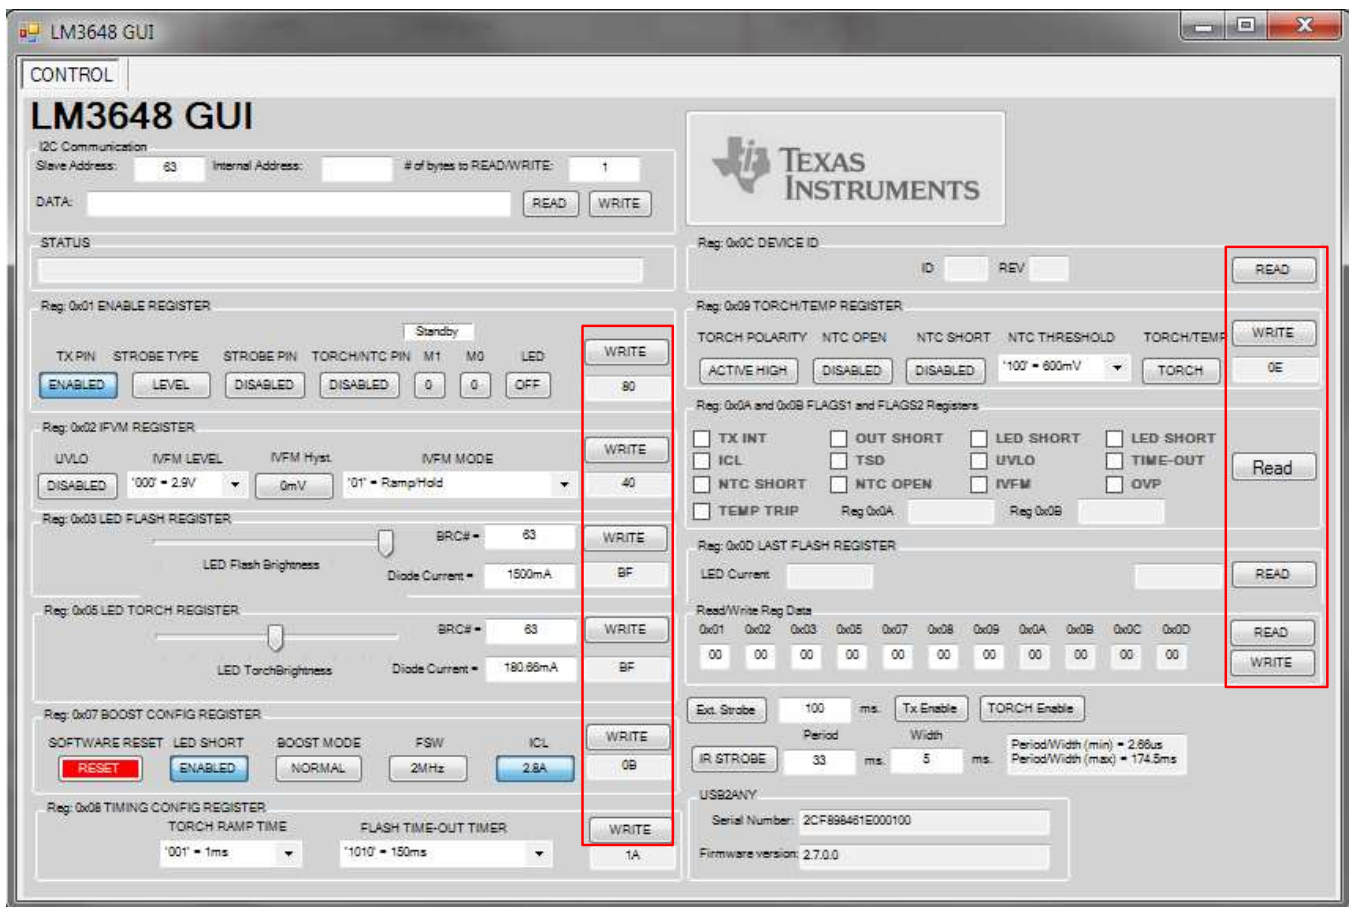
LM3648 GUI

CONTROL

LM3648 GUI

I2C Communication
Slave Address: 63 Internal Address: # of bytes to READ/WRITE: 1
DATA: READ WRITE

TEXAS INSTRUMENTS

STATUS

Reg: 0x0C DEVICE ID
ID REV READ

Reg: 0x01 ENABLE REGISTER
Standby
TX PIN STROBE TYPE STROBE PIN TORCH/NTC PIN M1 M0 LED
ENABLED LEVEL DISABLED DISABLED 0 0 OFF
WRITE
80

Reg: 0x09 TORCH/TEMP REGISTER
TORCH POLARITY NTC OPEN NTC SHORT NTC THRESHOLD TORCH/TEMP
ACTIVE HIGH DISABLED DISABLED '100' = 600mV TORCH
WRITE
0E

Reg: 0x02 IFVM REGISTER
UVLO IVFM LEVEL IVFM Hyst. IVFM MODE
DISABLED '000' = 2.9V 0mV '01' = Ramp/Hold
WRITE
40

Reg: 0x0A and 0x0B FLAGS1 and FLAGS2 Registers
TX INT OUT SHORT LED SHORT LED SHORT
ICL TSD UVLO TIME-OUT
NTC SHORT NTC OPEN IVFM OVP
TEMP TRIP Reg 0x0A Reg 0x0B
Read

Reg: 0x03 LED FLASH REGISTER
BRC# = 63
LED Flash Brightness
Diode Current = 1500mA
WRITE
BF

Reg: 0x0D LAST FLASH REGISTER
LED Current
READ

Reg: 0x05 LED TORCH REGISTER
BRC# = 63
LED TorchBrightness
Diode Current = 180.66mA
WRITE
BF

Read/Write Reg Data
| 0x01 | 0x02 | 0x03 | 0x05 | 0x07 | 0x08 | 0x09 | 0x0A | 0x0B | 0x0C | 0x0D |
|---|---|---|---|---|---|---|---|---|---|---|
| 00 | 00 | 00 | 00 | 00 | 00 | 00 | 00 | 00 | 00 | 00 |
READ
WRITE

Reg: 0x07 BOOST CONFIG REGISTER
SOFTWARE RESET LED SHORT BOOST MODE FSW ICL
RESET ENABLED NORMAL 2MHz 2.8A
WRITE
0B

Ext. Strobe 100 ms. Tx Enable TORCH Enable
Period Width
IR STROBE 33 ms. 5 ms.
Period/Width (min) = 2.66us
Period/Width (max) = 174.5ms

Reg: 0x08 TIMING CONFIG REGISTER
TORCH RAMP TIME FLASH TIME-OUT TIMER
'001' = 1ms '1010' = 150ms
WRITE
1A

USB2ANY
Serial Number: 2CF898461E000100
Firmware version: 2.7.0.0